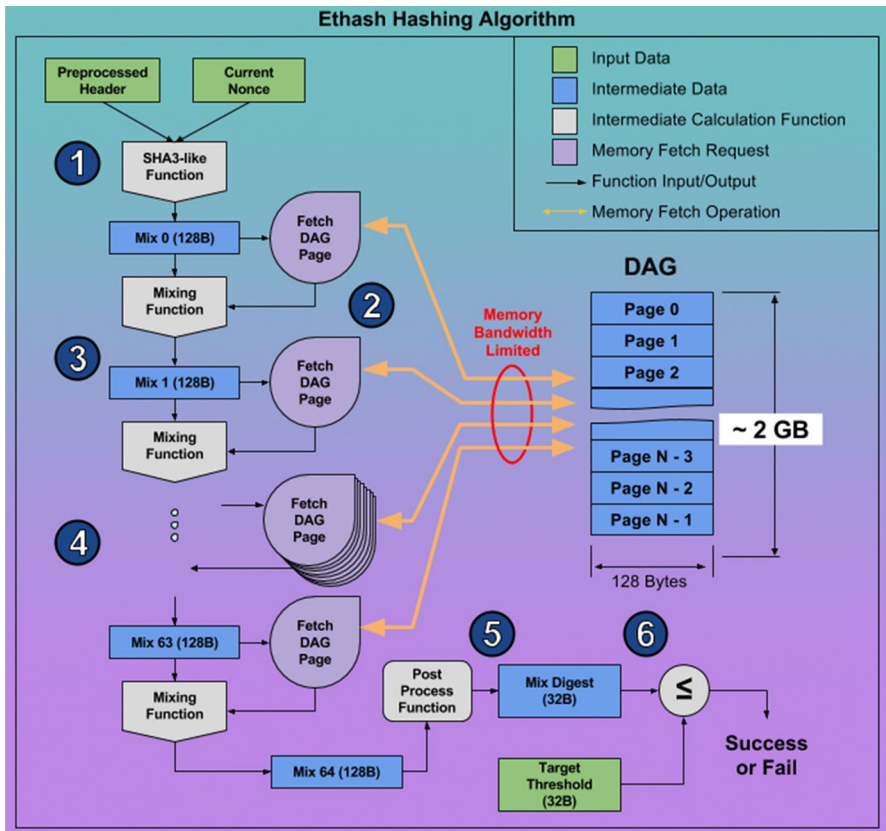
Ethash Hashing Algorithm

Input Data
Intermediate Data
Intermediate Calculation Function
Memory Fetch Request
Function Input/Output
Memory Fetch Operation

Preprocessed Header
Current Nonce

1
SHA3-like Function

Mix 0 (128B)
Fetch DAG Page

Mixing Function

2

3
Mix 1 (128B)
Fetch DAG Page

Mixing Function

4
Fetch DAG Page

Mix 63 (128B)
Fetch DAG Page

Mixing Function

Mix 64 (128B)

Memory Bandwidth Limited

DAG
Page 0
Page 1
Page 2
Page N - 3
Page N - 2
Page N - 1

~ 2 GB

128 Bytes

5
Post Process Function
Mix Digest (32B)

6
≤

Success or Fail

Target Threshold (32B)